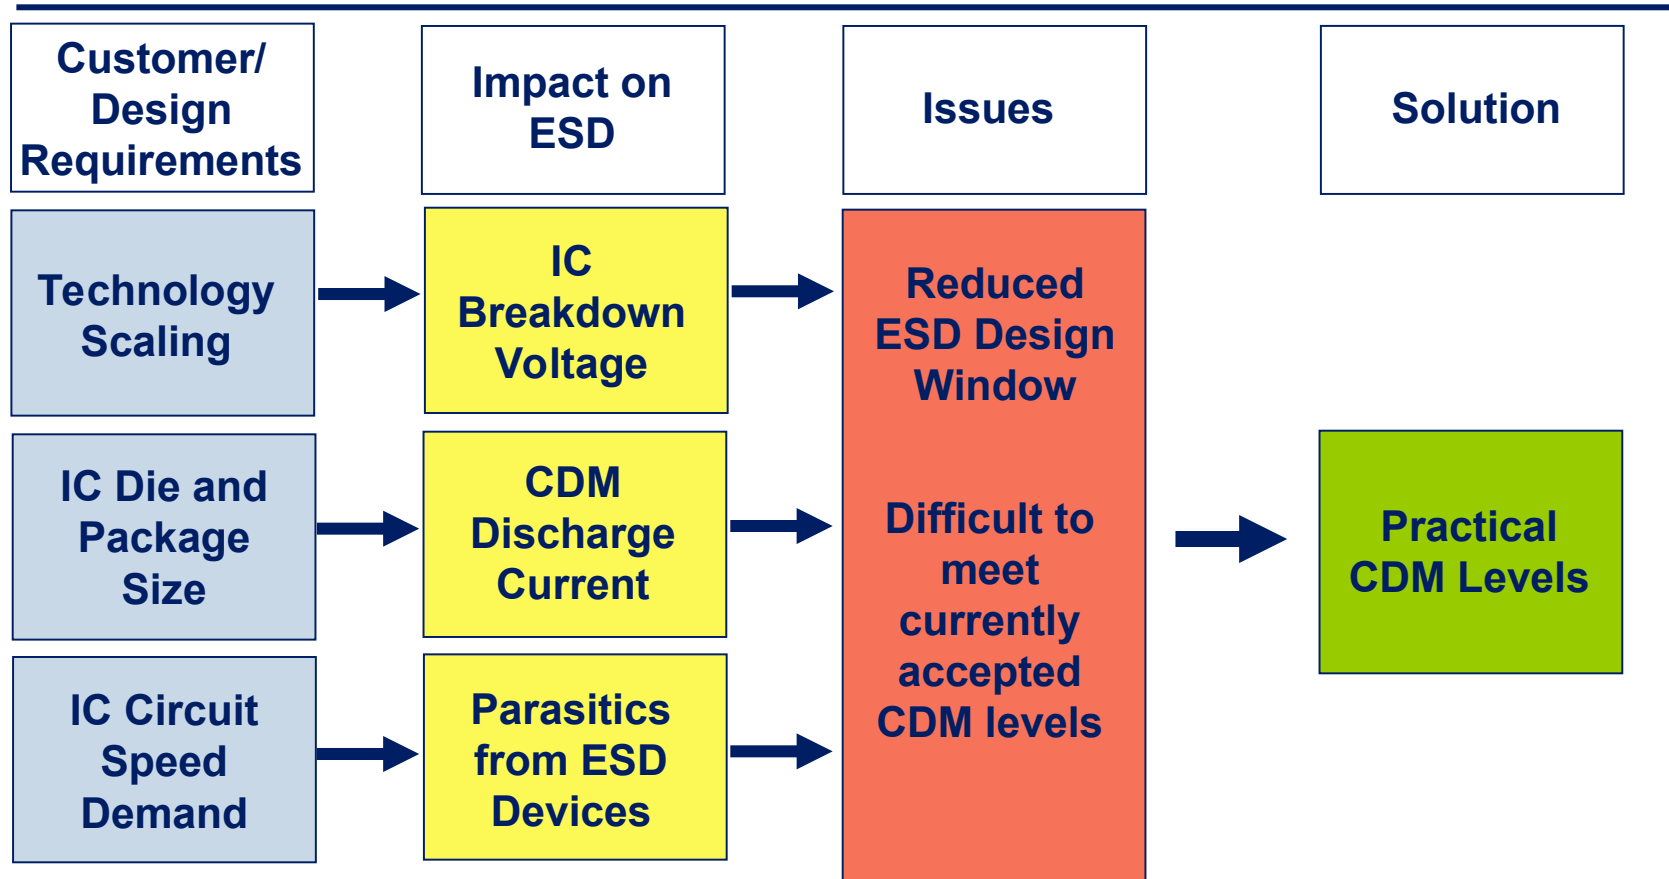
Customer/ Design Requirements

Impact on ESD

Issues

Solution

Technology Scaling

IC Breakdown Voltage

Reduced ESD Design Window

Difficult to meet currently accepted CDM levels

IC Die and Package Size

CDM Discharge Current

Practical CDM Levels

IC Circuit Speed Demand

Parasitics from ESD Devices